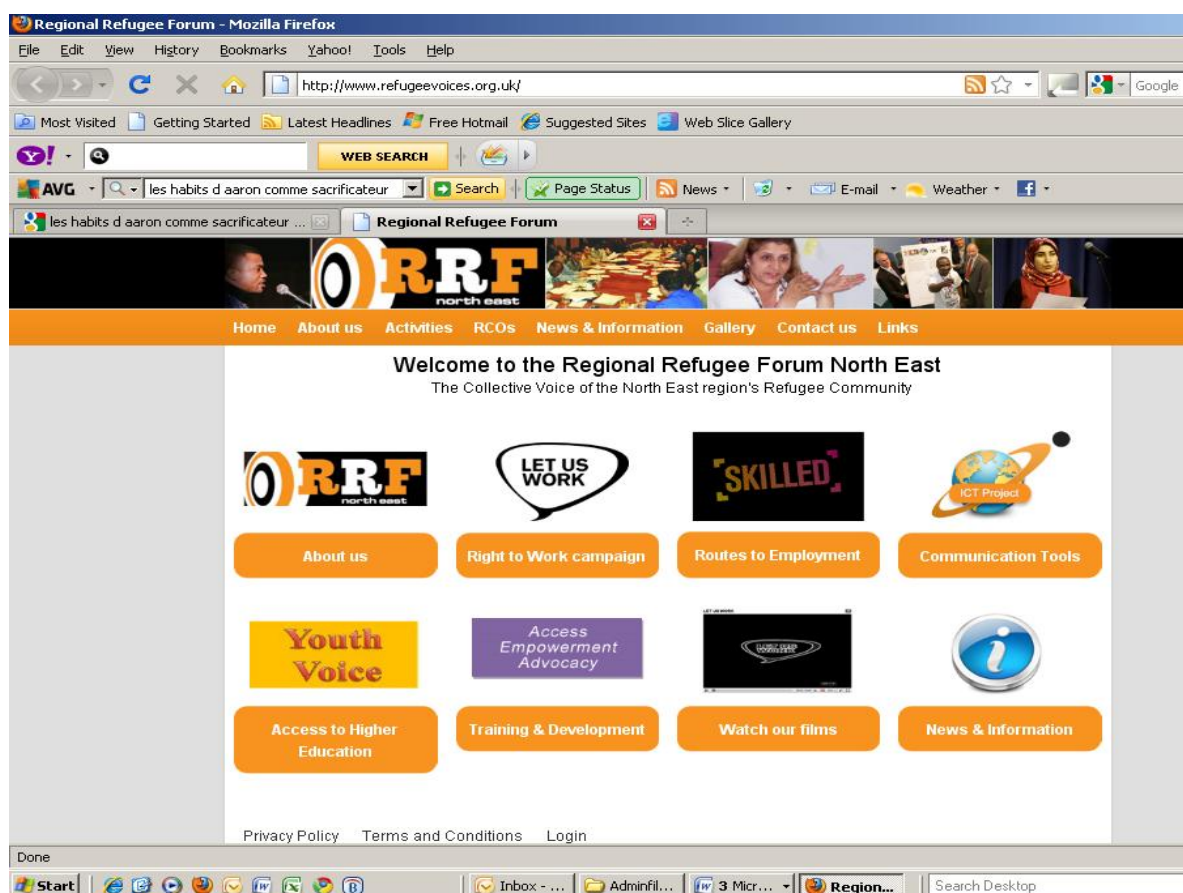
Regional Refugee Forum - Mozilla Firefox

File Edit View History Bookmarks Yahoo! Tools Help

http://www.refugeevoices.org.uk/

Google

Most Visited Getting Started Latest Headlines Free Hotmail Suggested Sites Web Slice Gallery

WEB SEARCH

AVG les habits d aaron comme sacrificateur Search Page Status News E-mail Weather

les habits d aaron comme sacrificateur ... Regional Refugee Forum

RRF north east

Home About us Activities RCOs News & Information Gallery Contact us Links

Welcome to the Regional Refugee Forum North East

The Collective Voice of the North East region's Refugee Community

RRF north east

LET US WORK

SKILLED

ICT Project

About us

Right to Work campaign

Routes to Employment

Communication Tools

Youth Voice

Access Empowerment Advocacy

LET US WORK

Access to Higher Education

Training & Development

Watch our films

News & Information

Privacy Policy Terms and Conditions Login

Done

Start Inbox - ... Adminfil... 3 Micr... Region... Search Desktop